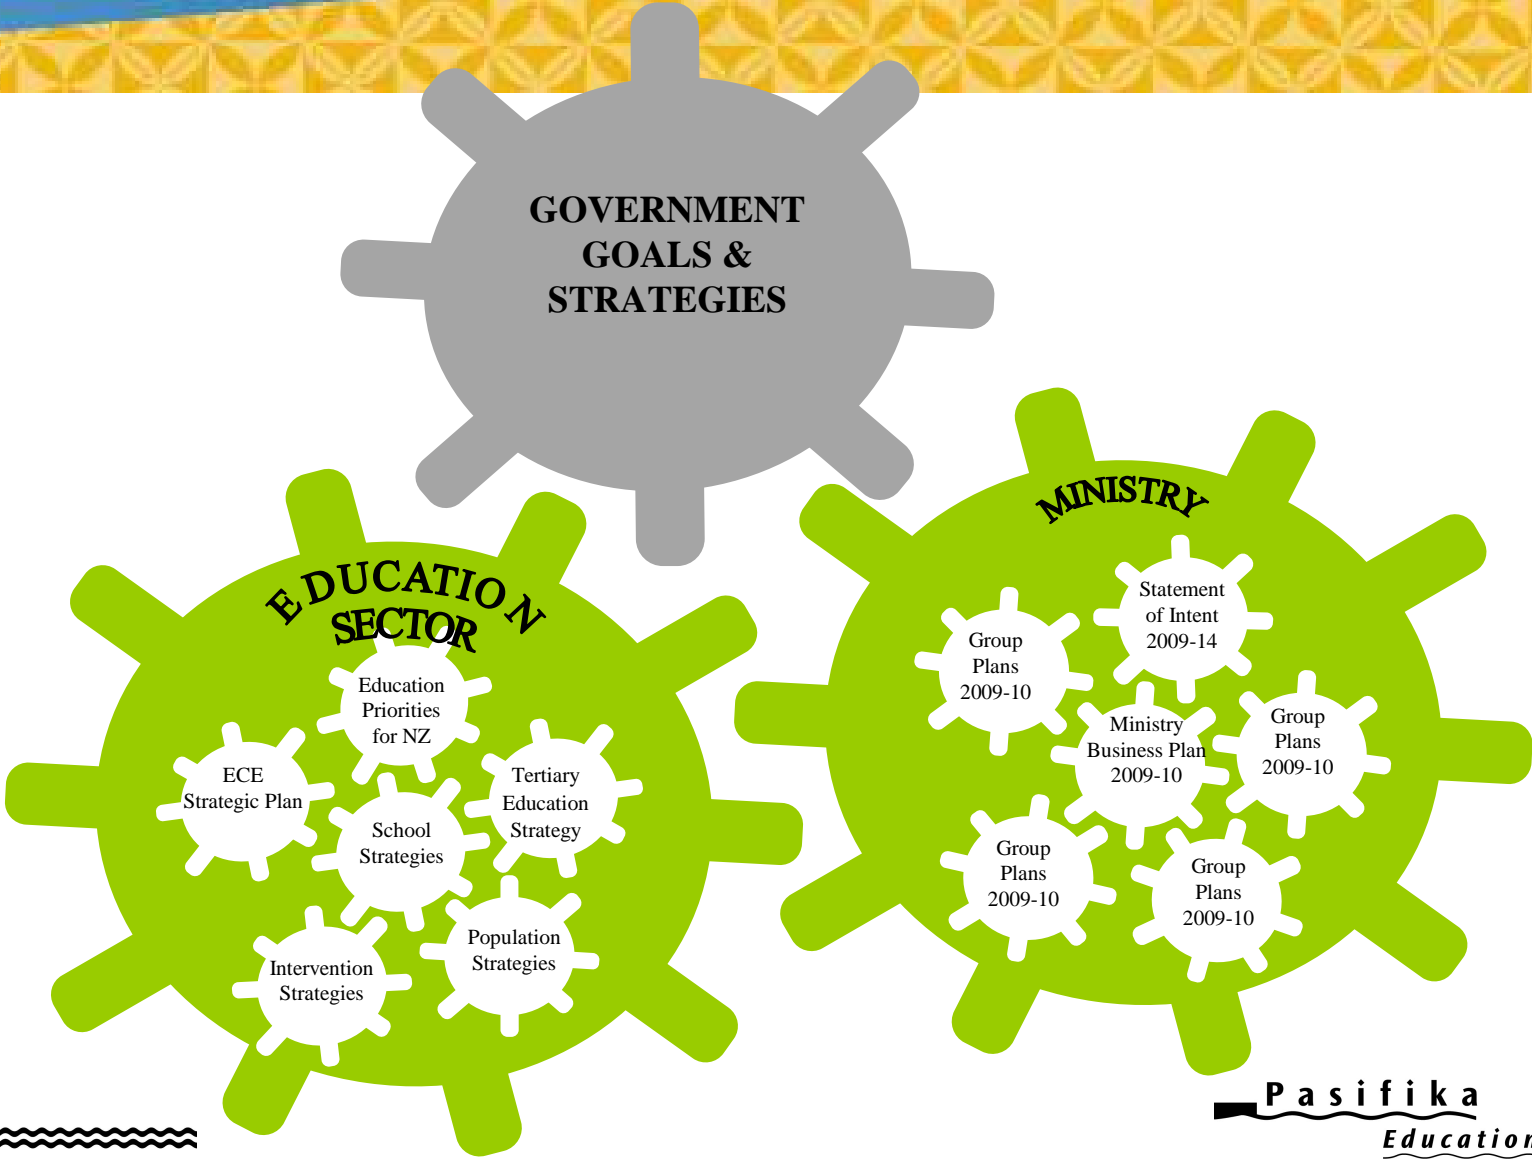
GOVERNMENT GOALS & STRATEGIES

EDUCATION SECTOR

Education Priorities for NZ

ECE Strategic Plan

Tertiary Education Strategy

School Strategies

Intervention Strategies

Population Strategies

MINISTRY

Statement of Intent 2009-14

Group Plans 2009-10

Ministry Business Plan 2009-10

Group Plans 2009-10

Group Plans 2009-10

Group Plans 2009-10

Pasifika
Educatio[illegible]